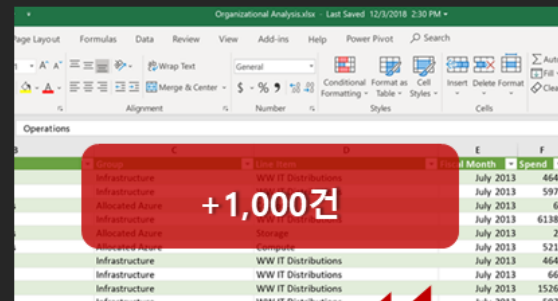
Organizational Analysis.xlsx - Last Saved 12/3/2018 2:30 PM

Page Layout Formulas Data Review View Add-ins Help Power Pivot Search

Wrap Text
General
Merge & Center
$ - % 9
Alignment
Number
Conditional Formatting
Format as Table
Cell Styles
Styles
Insert Delete Format
Cells
Auto
Fill
Clea

Operations

| B | C | D | E | F |
|---|---|---|---|---|
| | Group | Line Item | Fiscal Month | Spend |
| | Infrastructure | WW IT Distributions | July 2013 | 464 |
| | Infrastructure | | July 2013 | 597 |
| | Allocated Azure | | July 2013 | 6 |
| | Infrastructure | | July 2013 | 6138 |
| | Allocated Azure | Storage | July 2013 | 2 |
| | Allocated Azure | Compute | July 2013 | 521 |
| | Infrastructure | WW IT Distributions | July 2013 | 464 |
| | Infrastructure | WW IT Distributions | July 2013 | 66 |
| | Infrastructure | WW IT Distributions | July 2013 | 1526 |

+1,000건